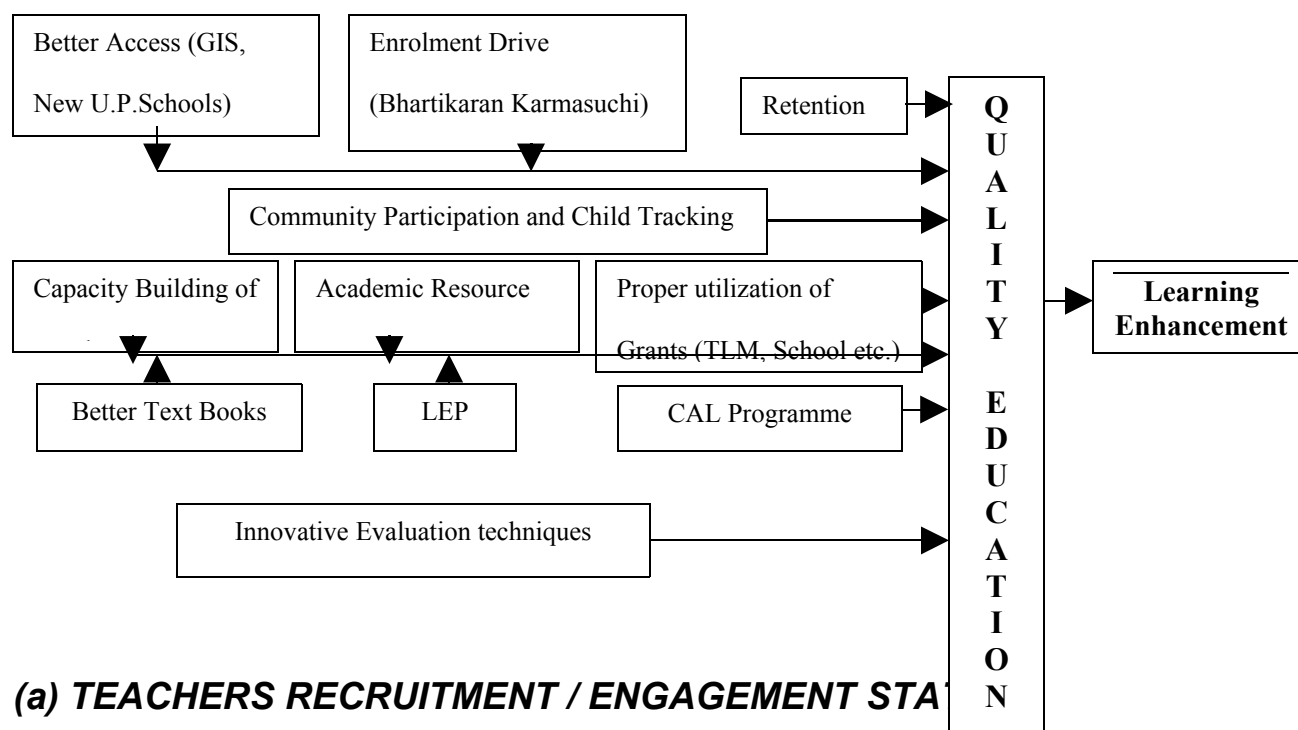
Better Access (GIS, New U.P.Schools)

Enrolment Drive (Bhartikaran Karmasuchi)

Retention

Community Participation and Child Tracking

Capacity Building of

Academic Resource

Proper utilization of Grants (TLM, School etc.)

Better Text Books

LEP

CAL Programme

Innovative Evaluation techniques

QUALITY EDUCATION

Learning Enhancement

(a) TEACHERS RECRUITMENT / ENGAGEMENT STA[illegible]